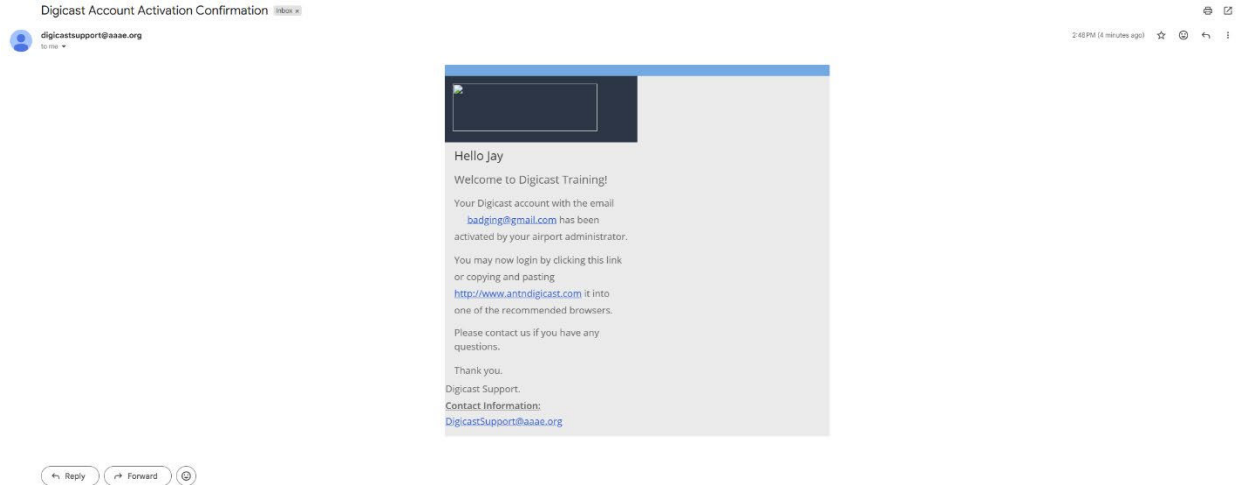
Digicast Account Activation Confirmation Inbox ×

digicastsupport@aaae.org
to me ▾

2:48 PM (4 minutes ago)

Hello Jay

Welcome to Digicast Training!

Your Digicast account with the email badging@gmail.com has been activated by your airport administrator.

You may now login by clicking this link or copying and pasting http://www.antndigicast.com it into one of the recommended browsers.

Please contact us if you have any questions.

Thank you.
Digicast Support.
Contact Information:
DigicastSupport@aaae.org

Reply Forward